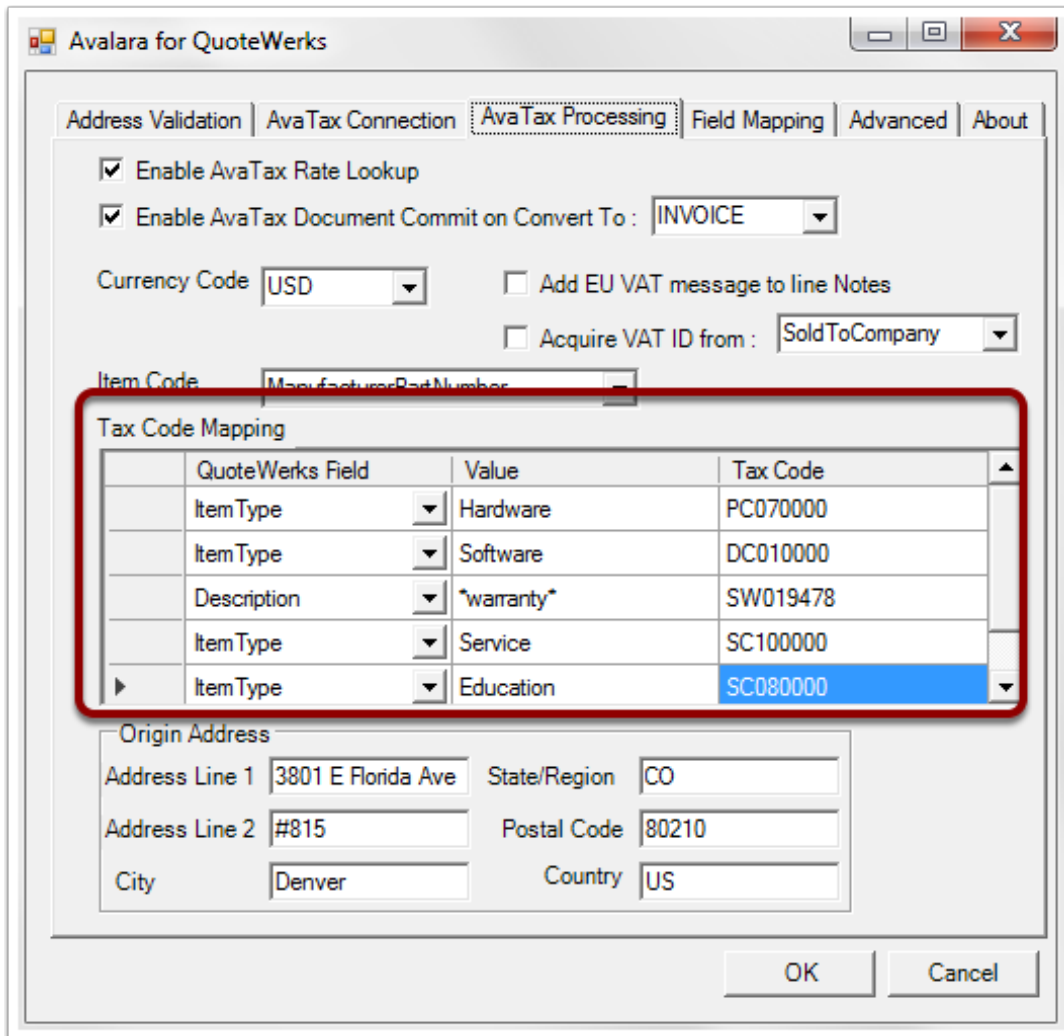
Avalara for QuoteWerks

Address Validation | AvaTax Connection | AvaTax Processing | Field Mapping | Advanced | About

Enable AvaTax Rate Lookup

Enable AvaTax Document Commit on Convert To : INVOICE

Currency Code USD

Add EU VAT message to line Notes

Acquire VAT ID from : SoldToCompany

Item Code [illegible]

Tax Code Mapping

| | QuoteWerks Field | Value | Tax Code |
|---|---|---|---|
| | ItemType | Hardware | PC070000 |
| | ItemType | Software | DC010000 |
| | Description | \*warranty\* | SW019478 |
| | ItemType | Service | SC100000 |
| ▶ | ItemType | Education | SC080000 |

Origin Address

Address Line 1 3801 E Florida Ave

State/Region CO

Address Line 2 #815

Postal Code 80210

City Denver

Country US

OK

Cancel